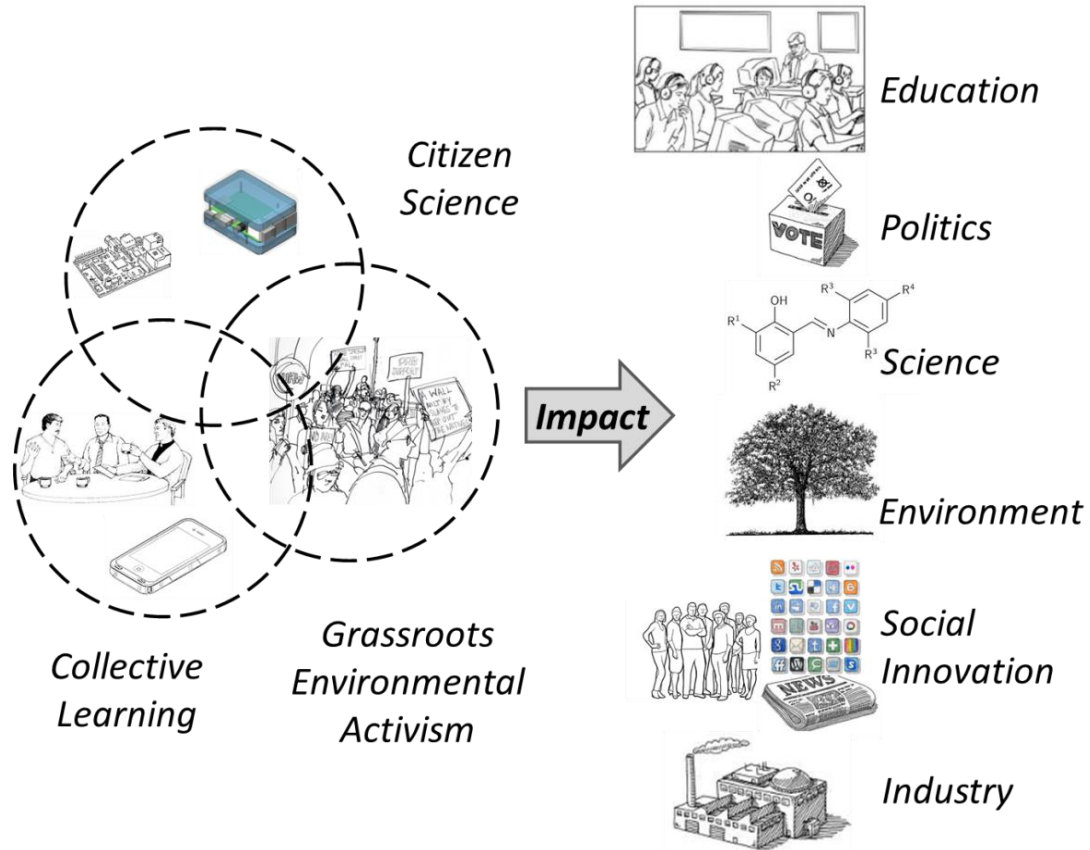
Citizen Science

Collective Learning

Grassroots Environmental Activism

Impact

Education

VOTE

Politics

OH

$R^1$ $R^2$ $R^3$ $R^4$ $R^3$ N

Science

Environment

Social Innovation

NEWS

Industry